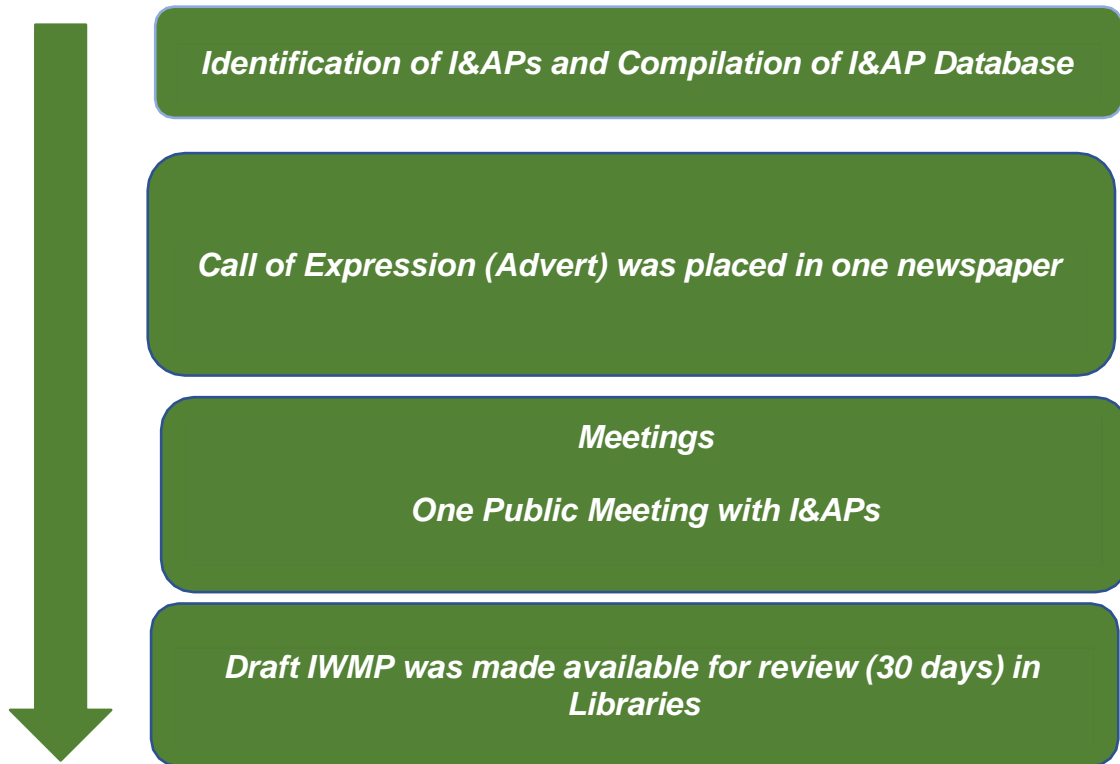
Identification of I&APs and Compilation of I&AP Database

Call of Expression (Advert) was placed in one newspaper

Meetings

One Public Meeting with I&APs

Draft IWMP was made available for review (30 days) in Libraries